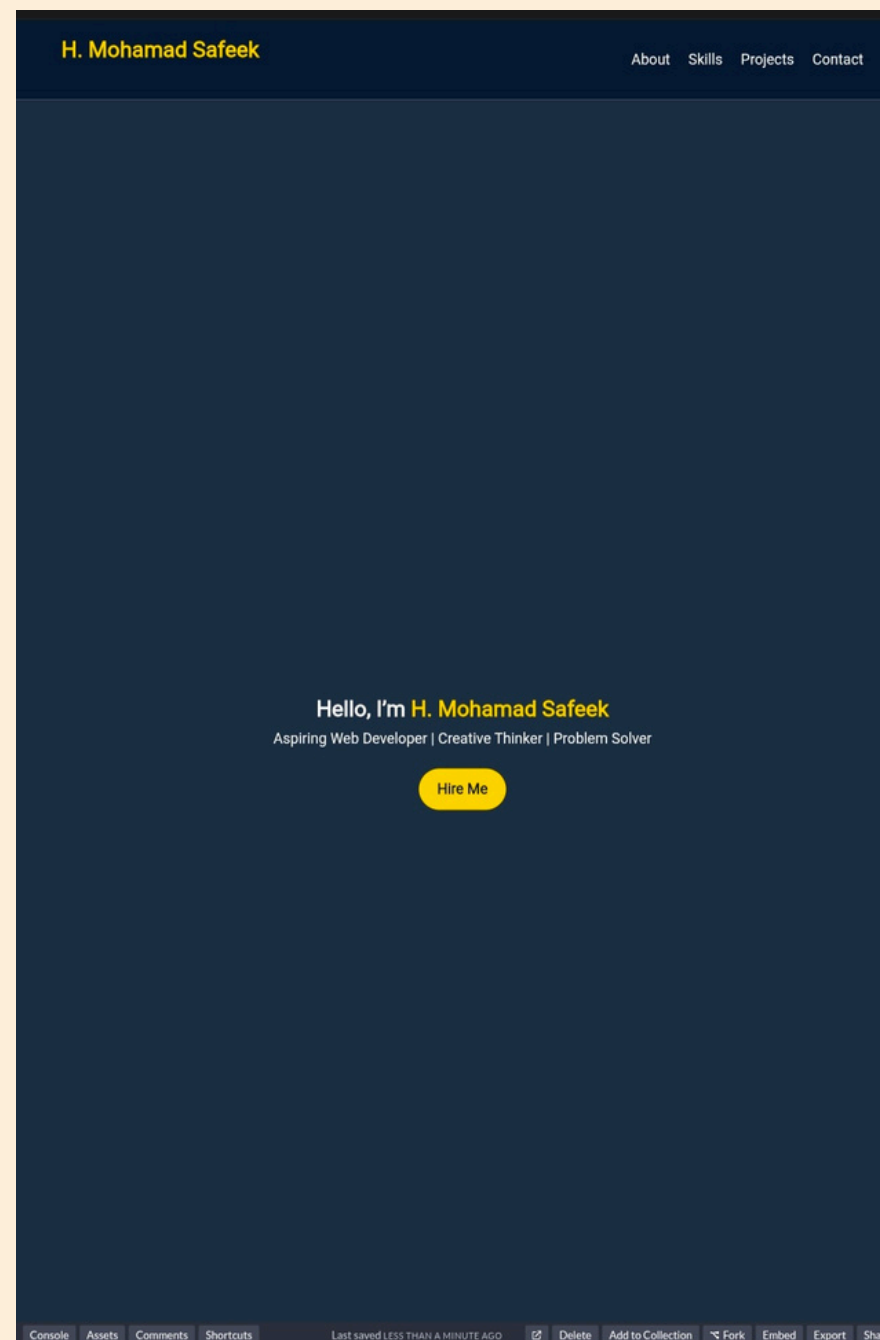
H. Mohamad Safeek

About Skills Projects Contact

Hello, I'm H. Mohamad Safeek

Aspiring Web Developer | Creative Thinker | Problem Solver

Hire Me

Console Assets Comments Shortcuts Last saved LESS THAN A MINUTE AGO Delete Add to Collection Fork Embed Export Sha